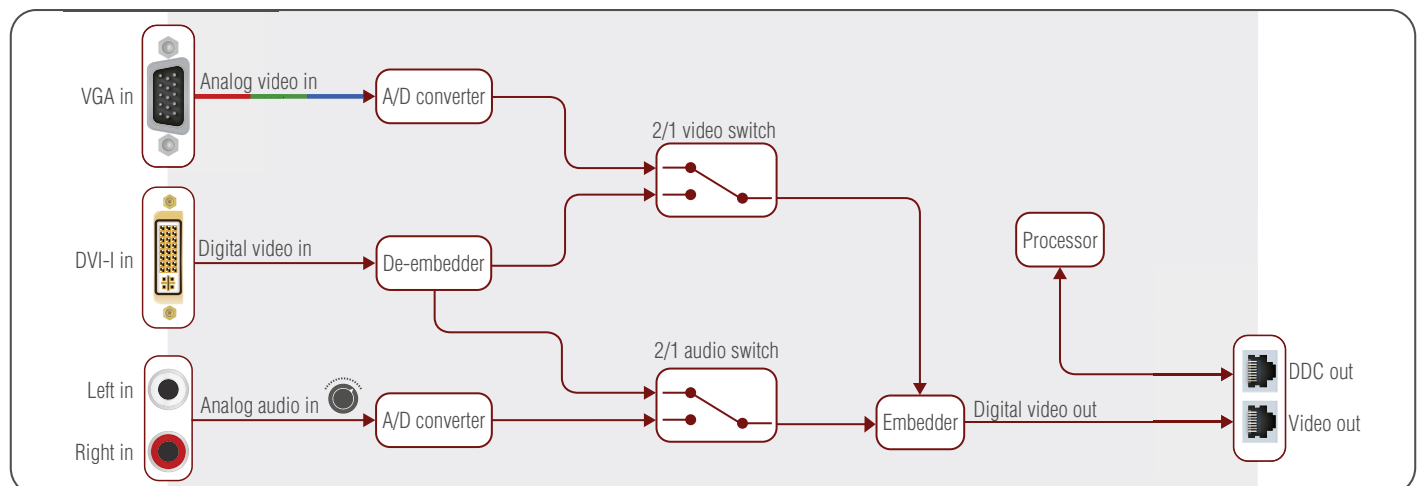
VGA in
Analog video in
A/D converter
2/1 video switch
DVI-I in
Digital video in
De-embedder
Processor
2/1 audio switch
Left in
Analog audio in
A/D converter
Right in
Embedder
Digital video out
DDC out
Video out